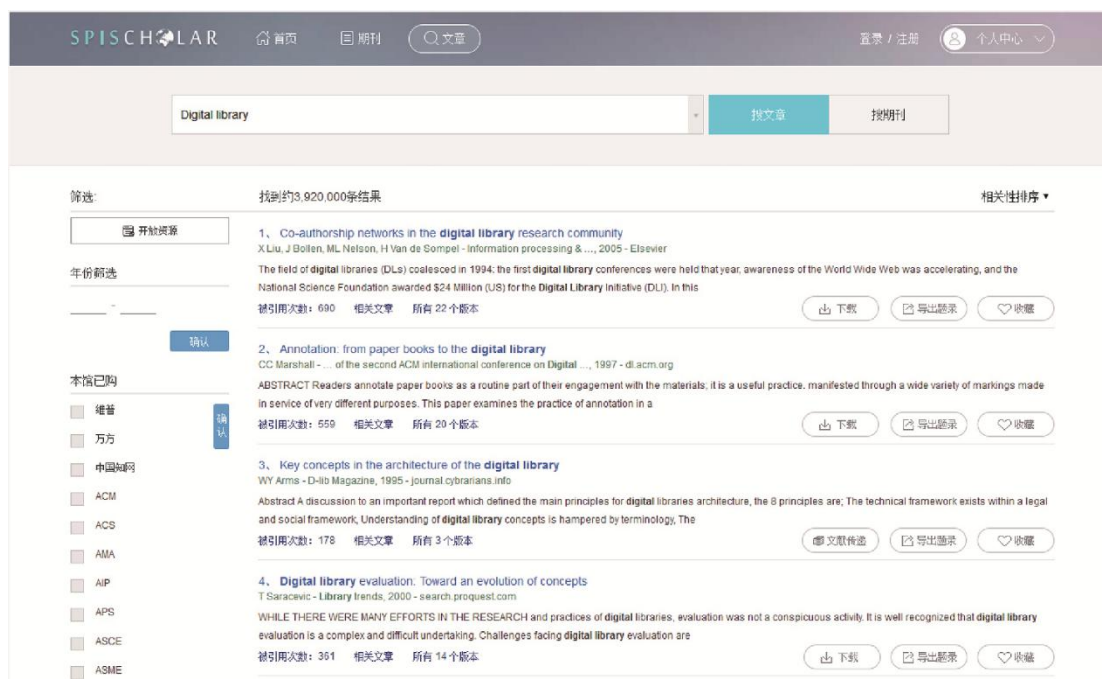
SPISCHOLAR 首页 期刊 文章 登录 / 注册 个人中心

Digital library 搜文章 搜期刊

筛选:

开放资源

年份筛选

确认

本馆已购

维普

万方

中国知网

ACM

ACS

AMA

AIP

APS

ASCE

ASME

确认

找到约3,920,000条结果

相关性排序 ▾

1、 Co-authorship networks in the digital library research community

X Liu, J Bollen, ML Nelson, H Van de Sompel - Information processing & ..., 2005 - Elsevier

The field of digital libraries (DLs) coalesced in 1994: the first digital library conferences were held that year, awareness of the World Wide Web was accelerating, and the National Science Foundation awarded $24 Million (US) for the Digital Library Initiative (DLI). In this

被引用次数: 690 相关文章 所有 22 个版本

下载 导出题录 收藏

2、 Annotation: from paper books to the digital library

CC Marshall - ... of the second ACM international conference on Digital ..., 1997 - dl.acm.org

ABSTRACT Readers annotate paper books as a routine part of their engagement with the materials; it is a useful practice, manifested through a wide variety of markings made in service of very different purposes. This paper examines the practice of annotation in a

被引用次数: 559 相关文章 所有 20 个版本

下载 导出题录 收藏

3、 Key concepts in the architecture of the digital library

WY Arms - D-lib Magazine, 1995 - journal.cybrarians.info

Abstract A discussion to an important report which defined the main principles for digital libraries architecture, the 8 principles are; The technical framework exists within a legal and social framework, Understanding of digital library concepts is hampered by terminology, The

被引用次数: 178 相关文章 所有 3 个版本

文献传递 导出题录 收藏

4、 Digital library evaluation: Toward an evolution of concepts

T Saracevic - Library trends, 2000 - search.proquest.com

WHILE THERE WERE MANY EFFORTS IN THE RESEARCH and practices of digital libraries, evaluation was not a conspicuous activity. It is well recognized that digital library evaluation is a complex and difficult undertaking. Challenges facing digital library evaluation are

被引用次数: 361 相关文章 所有 14 个版本

下载 导出题录 收藏